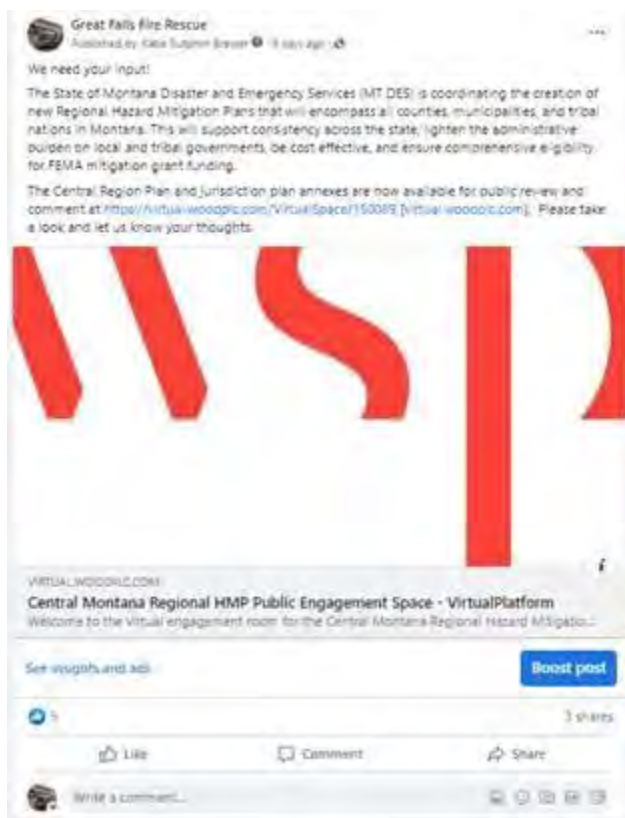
Great Falls Fire Rescue
Published by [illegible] · 5 days ago ·

We need your input!

The State of Montana Disaster and Emergency Services (MT DES) is coordinating the creation of new Regional Hazard Mitigation Plans that will encompass all counties, municipalities, and tribal nations in Montana. This will support consistency across the state, lighten the administrative burden on local and tribal governments, be cost effective, and ensure comprehensive eligibility for FEMA mitigation grant funding.

The Central Region Plan and jurisdiction plan annexes are now available for public review and comment at https://virtual-woodplc.com/VirtualSpace/150089 [virtual-woodplc.com]. Please take a look and let us know your thoughts.

VIRTUAL.WOODPLC.COM
Central Montana Regional HMP Public Engagement Space - VirtualPlatform
Welcome to the Virtual engagement room for the Central Montana Regional Hazard Mitigatio...

See insights and ads
Boost post

5
3 shares

Like
Comment
Share

Write a comment...